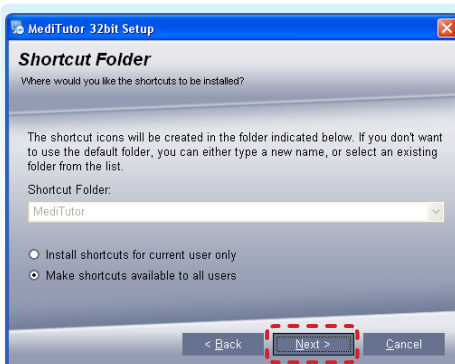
MediTutor 32bit Setup

Shortcut Folder

Where would you like the shortcuts to be installed?

The shortcut icons will be created in the folder indicated below. If you don't want to use the default folder, you can either type a new name, or select an existing folder from the list.

Shortcut Folder:

MediTutor

Install shortcuts for current user only

Make shortcuts available to all users

< Back

Next >

Cancel